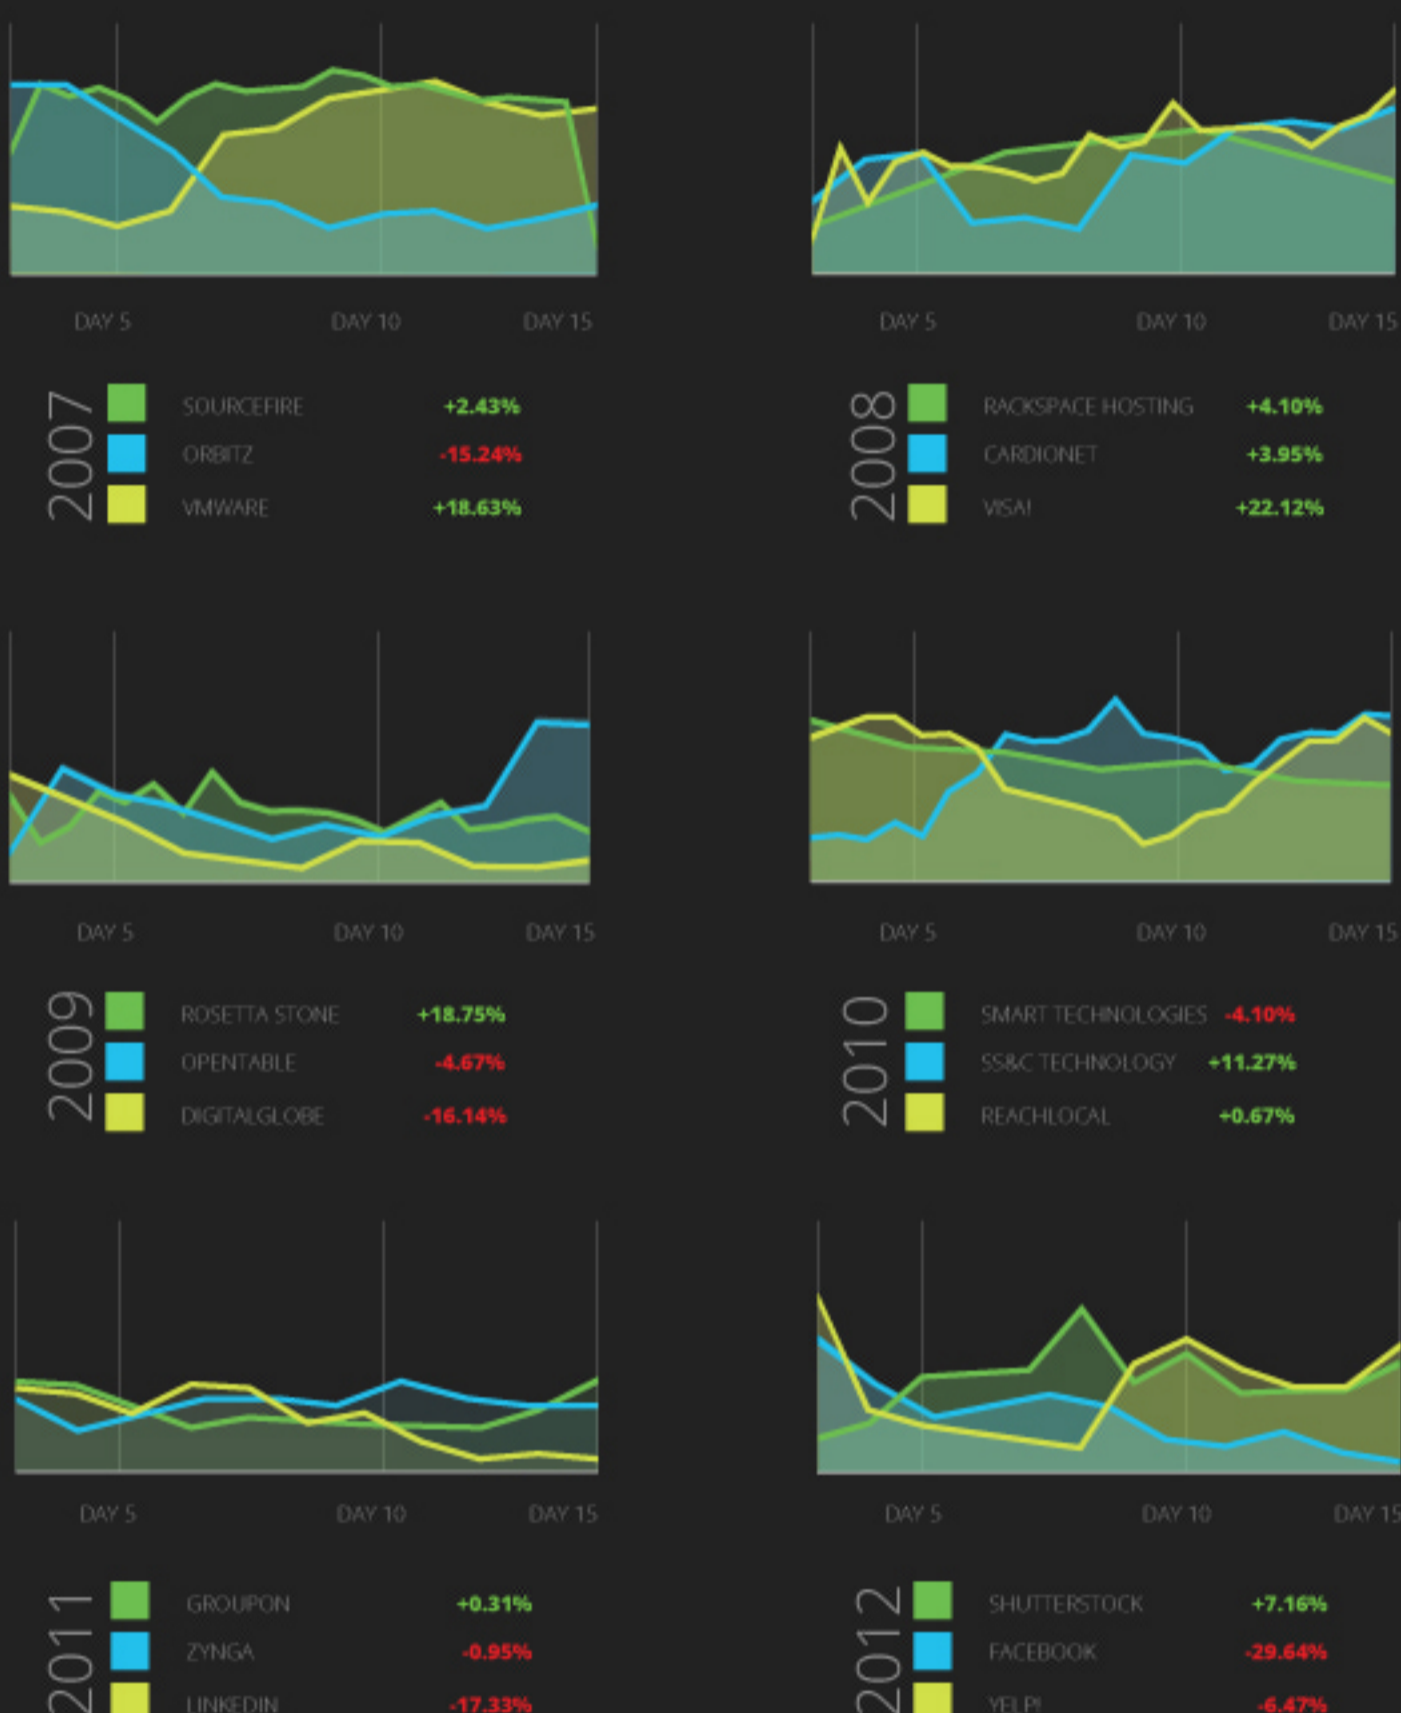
DAY 5 DAY 10 DAY 15

2007
SOURCEFIRE +2.43%
ORBITZ -15.24%
VMWARE +18.63%

DAY 5 DAY 10 DAY 15

2008
RACKSPACE HOSTING +4.10%
CARDIONET +3.95%
VISA! +22.12%

DAY 5 DAY 10 DAY 15

2009
ROSETTA STONE +18.75%
OPENTABLE -4.67%
DIGITALGLOBE -16.14%

DAY 5 DAY 10 DAY 15

2010
SMART TECHNOLOGIES -4.10%
SS&C TECHNOLOGY +11.27%
REACHLOCAL +0.67%

DAY 5 DAY 10 DAY 15

2011
GROUPON +0.31%
ZYNGA -0.95%
LINKEDIN -17.33%

DAY 5 DAY 10 DAY 15

2012
SHUTTERSTOCK +7.16%
FACEBOOK -29.64%
YELP! -6.47%